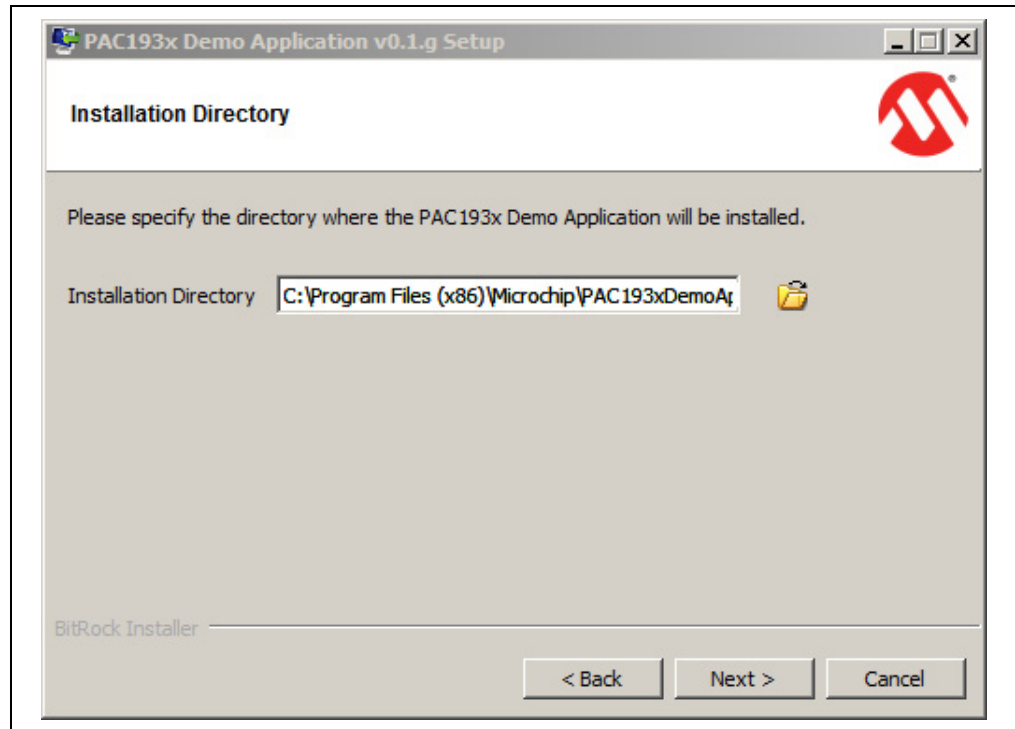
PAC193x Demo Application v0.1.g Setup

Installation Directory

Please specify the directory where the PAC193x Demo Application will be installed.

Installation Directory C:\Program Files (x86)\Microchip\PAC193xDemoAp

BitRock Installer

< Back Next > Cancel